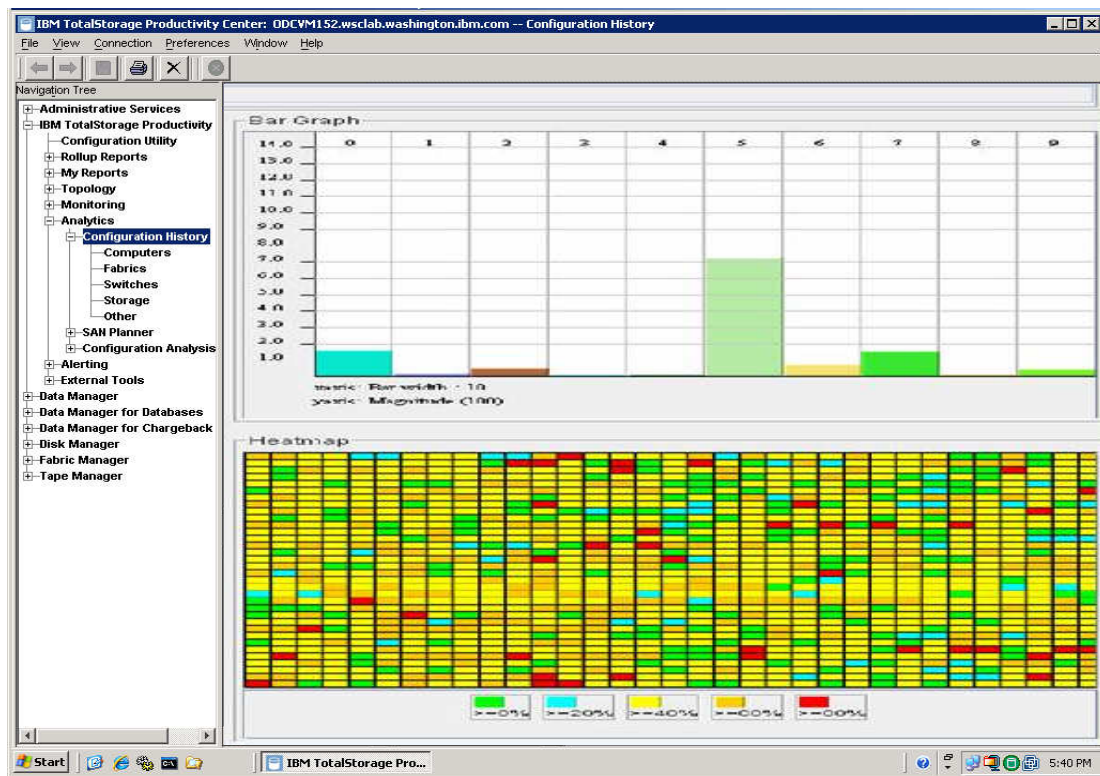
IBM TotalStorage Productivity Center: ODCVM152.wsclab.washington.ibm.com -- Configuration History

File View Connection Preferences Window Help

Navigation Tree

Administrative Services
IBM TotalStorage Productivity
Configuration Utility
Rollup Reports
My Reports
Topology
Monitoring
Analytics
Configuration History
Computers
Fabrics
Switches
Storage
Other
SAN Planner
Configuration Analysis
Alerting
External Tools
Data Manager
Data Manager for Databases
Data Manager for Chargeback
Disk Manager
Fabric Manager
Tape Manager

Bar Graph

| | 0 | 1 | 2 | 3 | 4 | 5 | 6 | 7 | 8 | 9 |
|---|---|---|---|---|---|---|---|---|---|---|

14.0
13.0
12.0
11.0
10.0
9.0
8.0
7.0
6.0
5.0
4.0
3.0
2.0
1.0

xaxis: Bar width : 10
yaxis: Magnitude (100)

Heatmap

>=0% >=20% >=40% >=60% >=80%

Start IBM TotalStorage Pro... 5:40 PM